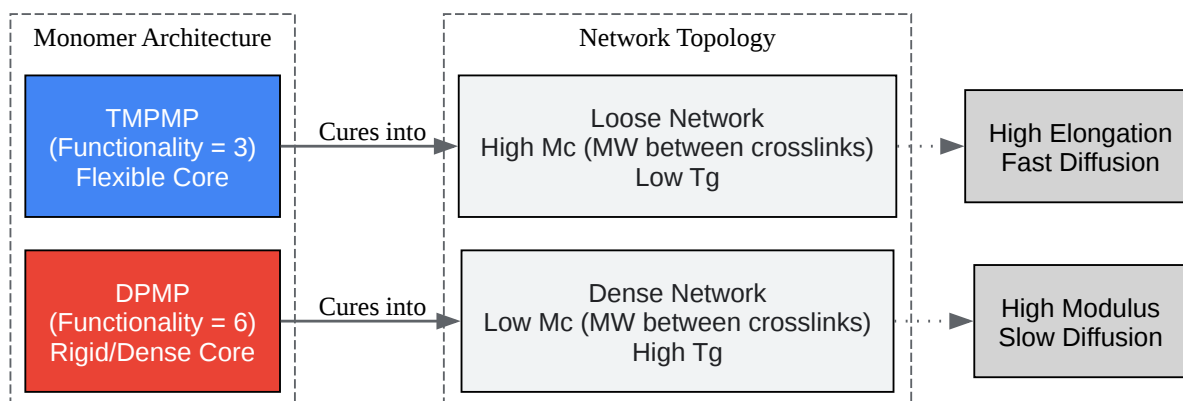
Monomer Architecture

TMPMP
(Functionality = 3)
Flexible Core

DPMP
(Functionality = 6)
Rigid/Dense Core

Cures into

Cures into

Network Topology

Loose Network
High Mc (MW between crosslinks)
Low Tg

Dense Network
Low Mc (MW between crosslinks)
High Tg

High Elongation
Fast Diffusion

High Modulus
Slow Diffusion